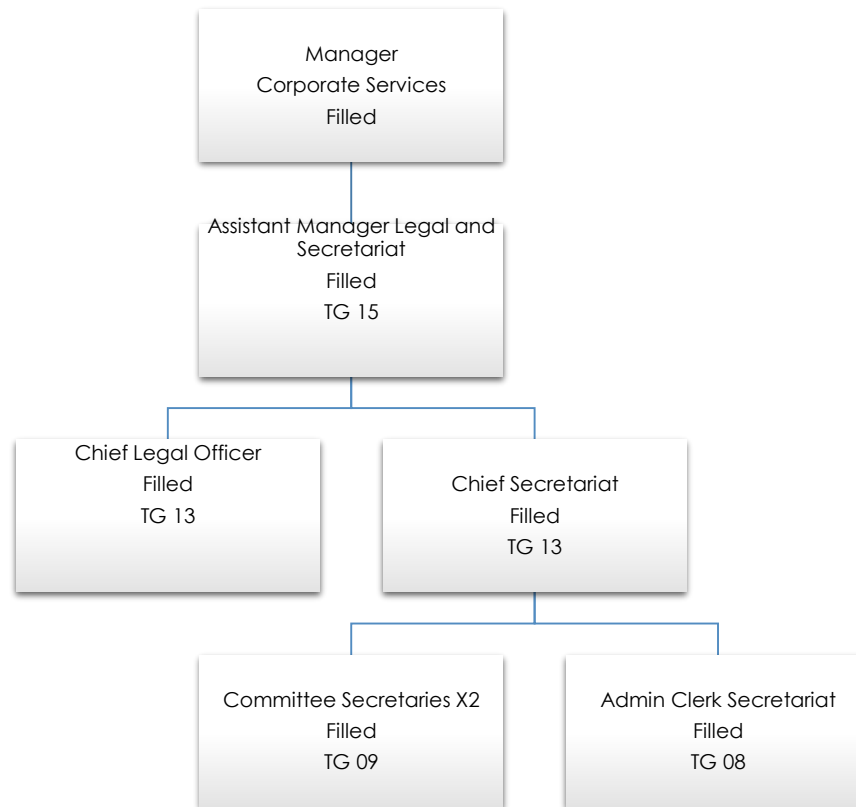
Manager
Corporate Services
Filled

Assistant Manager Legal and Secretariat
Filled
TG 15

Chief Legal Officer
Filled
TG 13

Chief Secretariat
Filled
TG 13

Committee Secretaries X2
Filled
TG 09

Admin Clerk Secretariat
Filled
TG 08